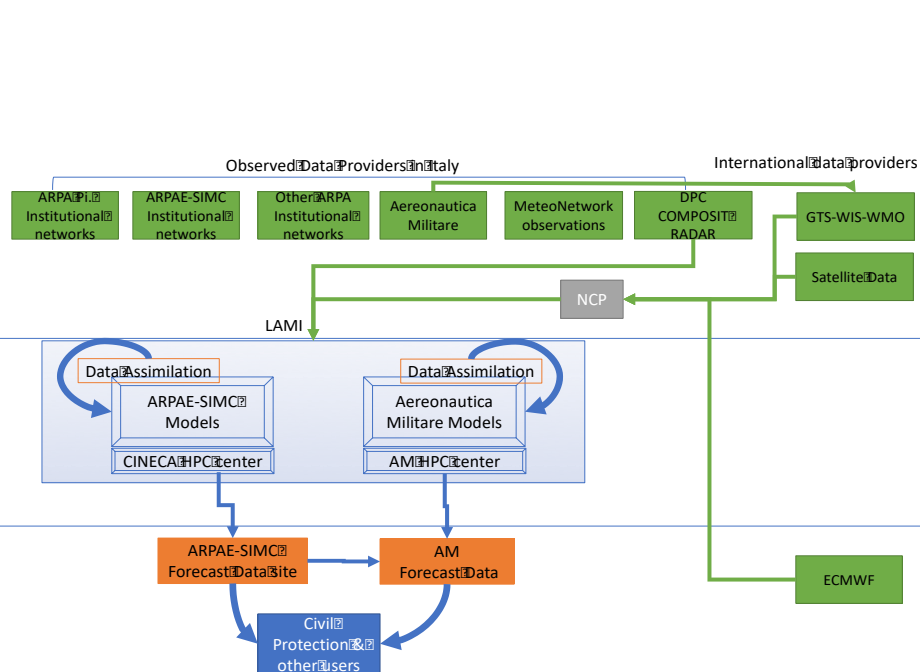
Observed Data Providers in Italy

International data providers

ARPA Pi. Institutional networks

ARPAE-SIMC Institutional networks

Other ARPA Institutional networks

Aereonautica Militare

MeteoNetwork observations

DPC COMPOSIT RADAR

GTS-WIS-WMO

Satellite Data

NCP

LAMI

Data Assimilation

ARPAE-SIMC Models

CINECA HPC center

Data Assimilation

Aereonautica Militare Models

AM HPC center

ARPAE-SIMC Forecast Data Site

AM Forecast Data

ECMWF

Civil Protection & other users